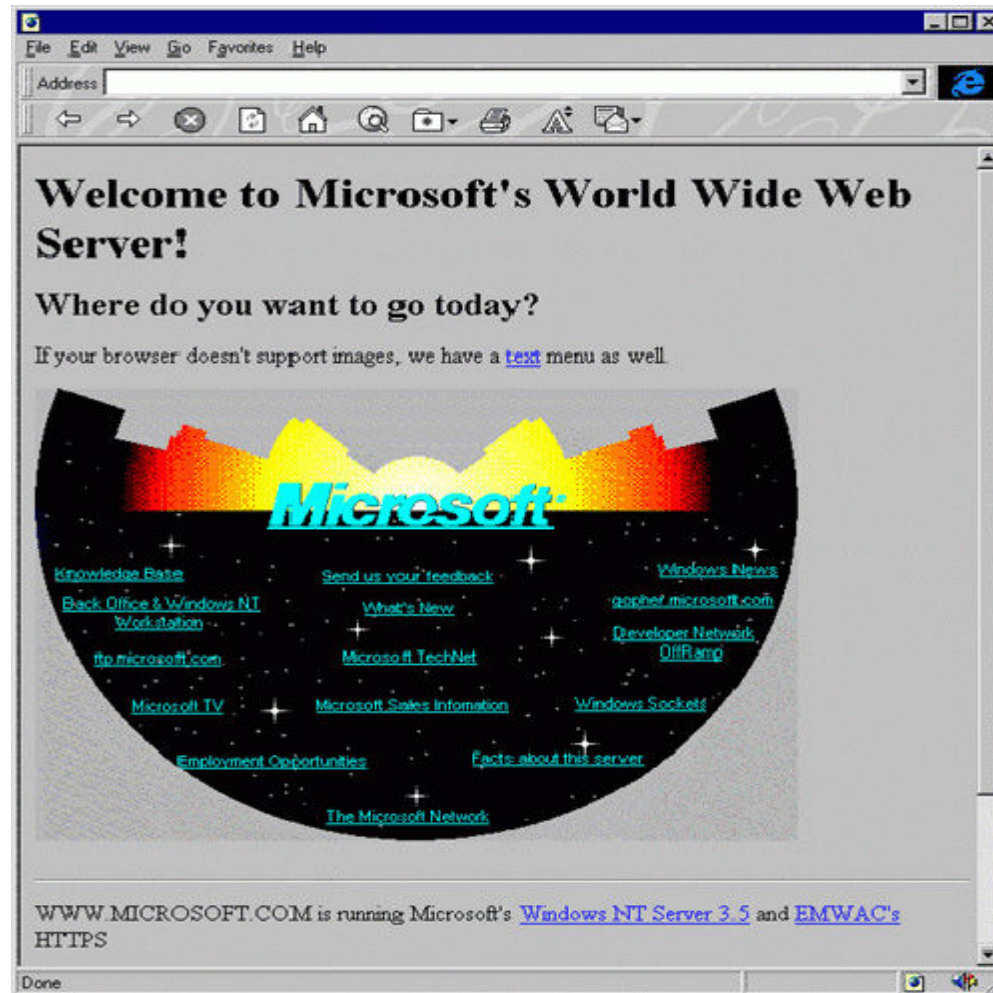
File Edit View Go Favorites Help

Address

# Welcome to Microsoft's World Wide Web Server!

## Where do you want to go today?

If your browser doesn't support images, we have a text menu as well.

Microsoft

Knowledge Base

Send us your feedback

Windows News

Back Office & Windows NT Workstation

What's New

gopher.microsoft.com

ftp.microsoft.com

Microsoft TechNet

Developer Network OffRamp

Microsoft TV

Microsoft Sales Infomation

Windows Sockets

Employment Opportunities

Facts about this server

The Microsoft Network

WWW.MICROSOFT.COM is running Microsoft's Windows NT Server 3.5 and EMWAC's HTTPS

Done